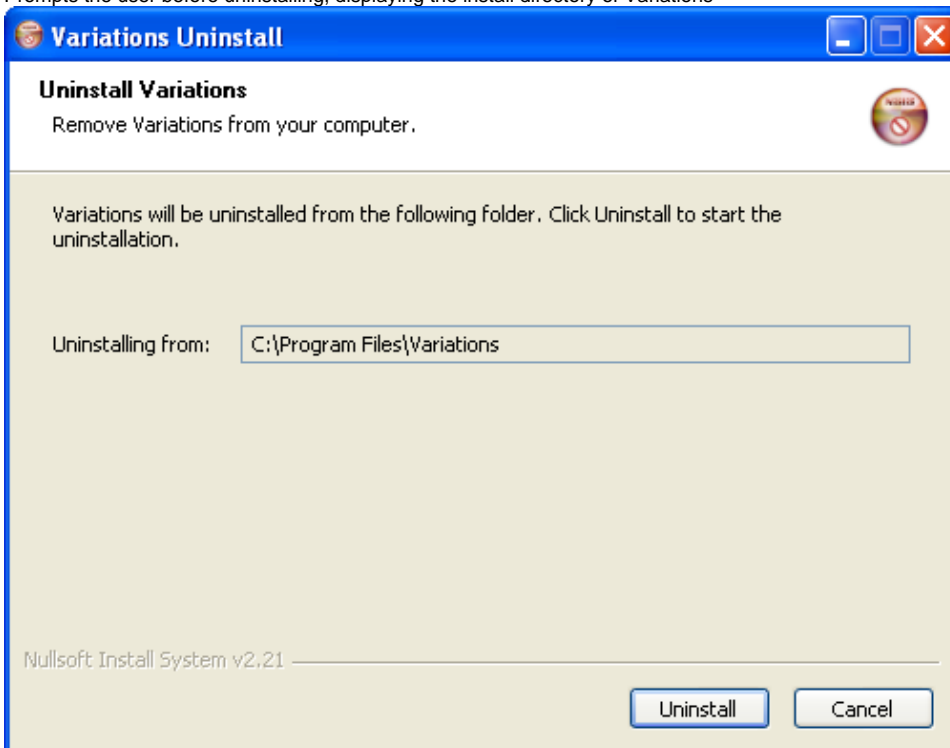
Prompts the user before uninstalling, displaying the install directory of Variations

Variations Uninstall

Uninstall Variations

Remove Variations from your computer.

Variations will be uninstalled from the following folder. Click Uninstall to start the uninstallation.

Uninstalling from: C:\Program Files\Variations

Nullsoft Install System v2.21

Uninstall

Cancel